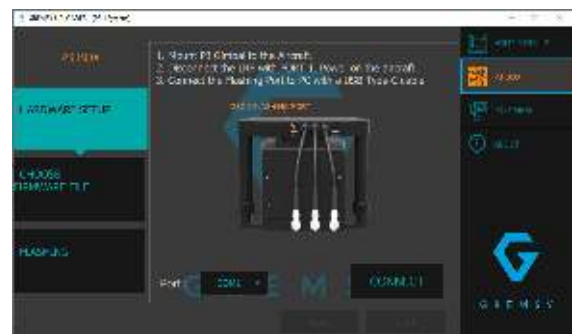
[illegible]

P3 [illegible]

1. Mount P3 Gimbal to the Aircraft.
2. Disconnect the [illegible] with PORT 1, Power on the aircraft.
3. Connect the Flashing Port to PC with a USB Type-C cable.

HARDWARE SETUP

CHOOSE FIRMWARE FILE

FLASHING

Port COM3

CONNECT

G E M S Y

GREMSY